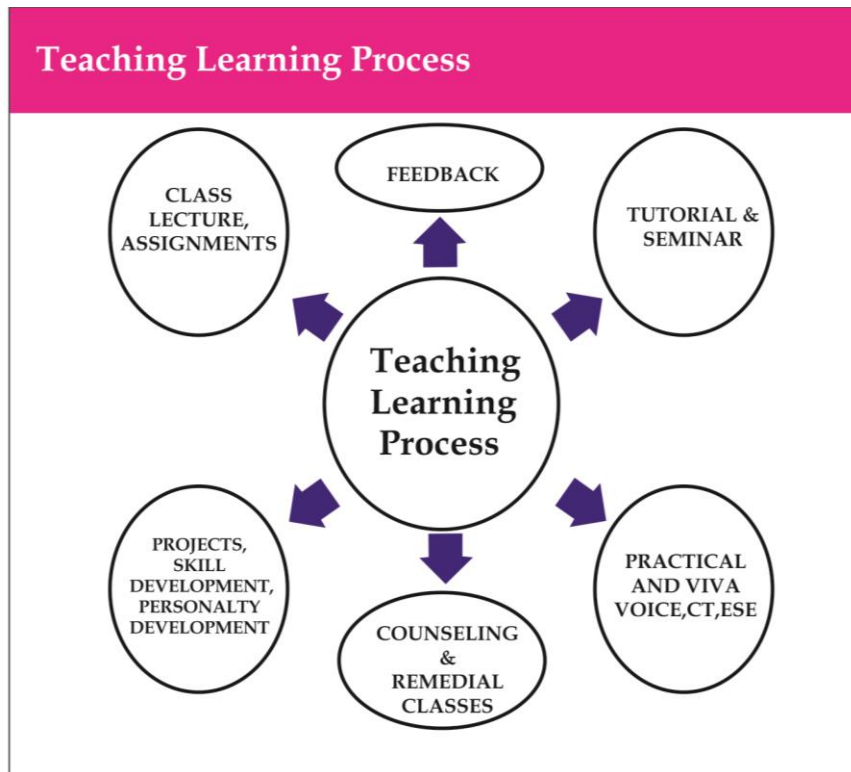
Teaching Learning Process

FEEDBACK

CLASS LECTURE, ASSIGNMENTS

TUTORIAL & SEMINAR

Teaching Learning Process

PROJECTS, SKILL DEVELOPMENT, PERSONALTY DEVELOPMENT

PRACTICAL AND VIVA VOICE,CT,ESE

COUNSELING & REMEDIAL CLASSES